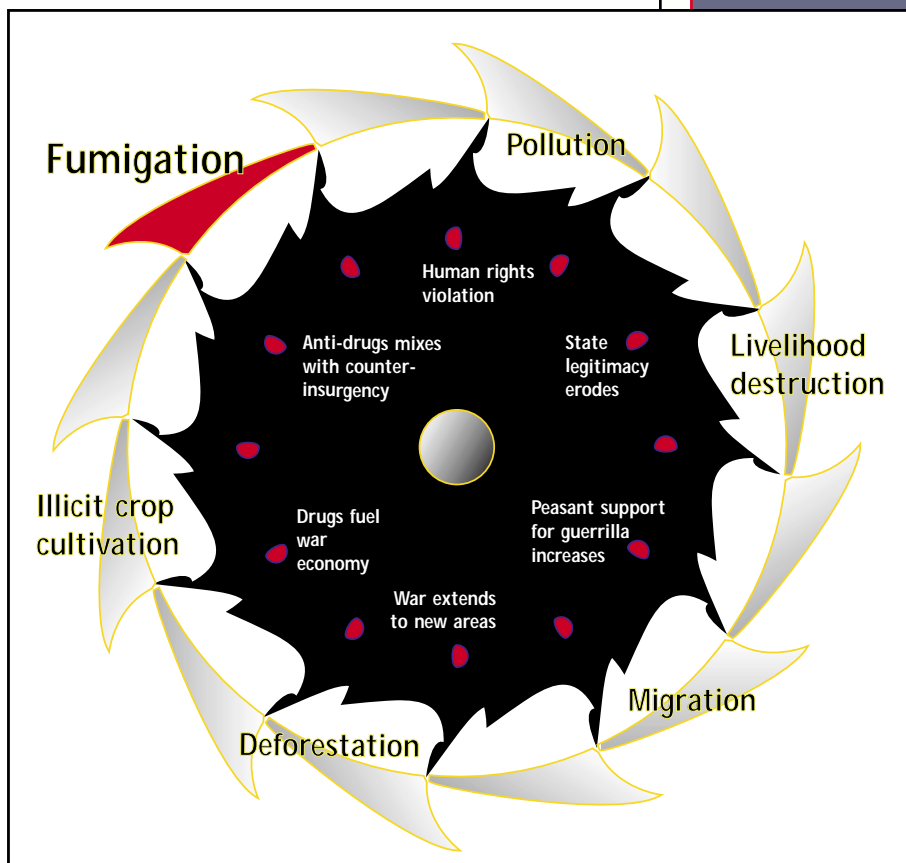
Fumigation

Pollution

Livelihood destruction

Migration

Deforestation

Illicit crop cultivation

Human rights violation

State legitimacy erodes

Peasant support for guerrilla increases

War extends to new areas

Drugs fuel war economy

Anti-drugs mixes with counter-insurgency